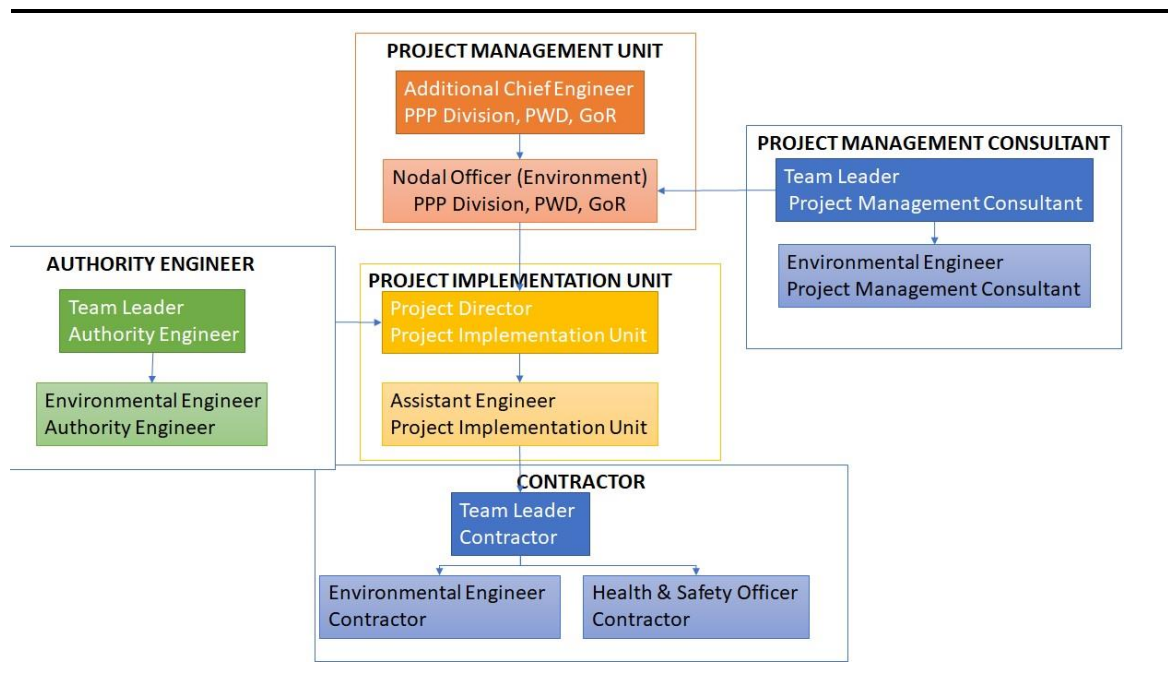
PROJECT MANAGEMENT UNIT

Additional Chief Engineer
PPP Division, PWD, GoR

Nodal Officer (Environment)
PPP Division, PWD, GoR

PROJECT MANAGEMENT CONSULTANT

Team Leader
Project Management Consultant

Environmental Engineer
Project Management Consultant

AUTHORITY ENGINEER

Team Leader
Authority Engineer

Environmental Engineer
Authority Engineer

PROJECT IMPLEMENTATION UNIT

Project Director
Project Implementation Unit

Assistant Engineer
Project Implementation Unit

CONTRACTOR

Team Leader
Contractor

Environmental Engineer
Contractor

Health & Safety Officer
Contractor